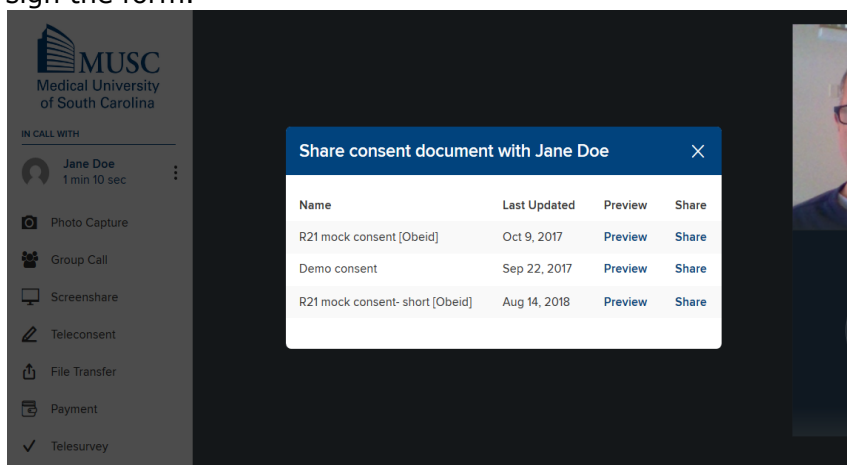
sign the form.

MUSC
Medical University of South Carolina

IN CALL WITH

Jane Doe
1 min 10 sec

Photo Capture
Group Call
Screenshare
Teleconsent
File Transfer
Payment
Telesurvey

Share consent document with Jane Doe

| Name | Last Updated | Preview | Share |
|---|---|---|---|
| R21 mock consent [Obeid] | Oct 9, 2017 | Preview | Share |
| Demo consent | Sep 22, 2017 | Preview | Share |
| R21 mock consent- short [Obeid] | Aug 14, 2018 | Preview | Share |